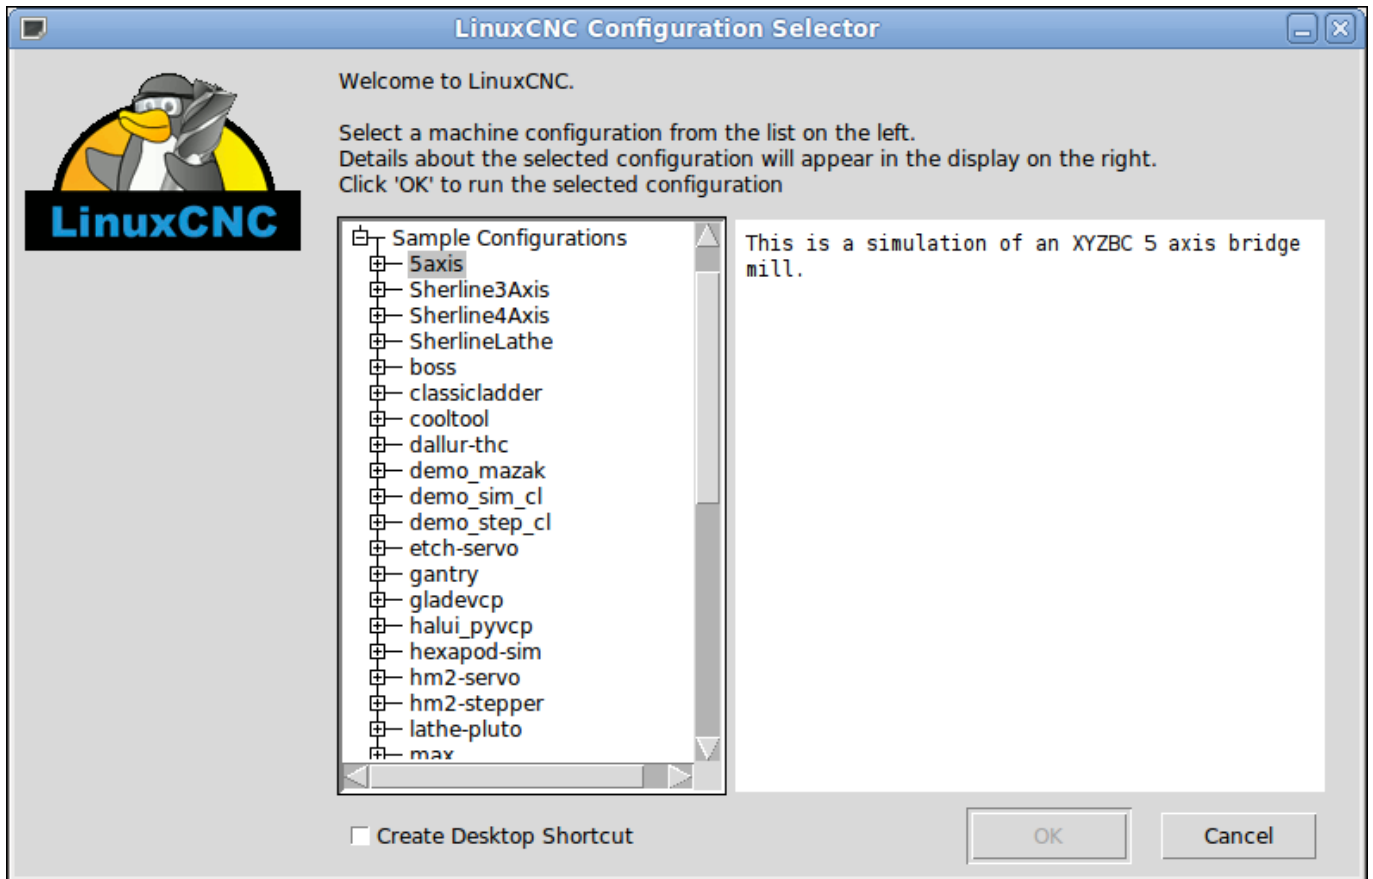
LinuxCNC Configuration Selector

LinuxCNC

Welcome to LinuxCNC.

Select a machine configuration from the list on the left.
Details about the selected configuration will appear in the display on the right.
Click 'OK' to run the selected configuration

Sample Configurations
5axis
Sherline3Axis
Sherline4Axis
SherlineLathe
boss
classicladder
cooltool
dallur-thc
demo_mazak
demo_sim_cl
demo_step_cl
etch-servo
gantry
gladevcp
halui_pyvcp
hexapod-sim
hm2-servo
hm2-stepper
lathe-pluto
max

This is a simulation of an XYZBC 5 axis bridge mill.

Create Desktop Shortcut

OK

Cancel